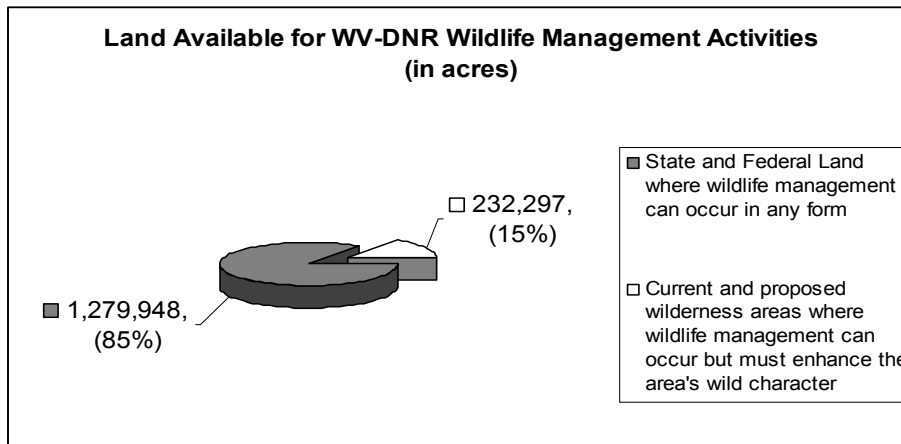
Land Available for WV-DNR Wildlife Management Activities (in acres)

232,297, (15%)

1,279,948, (85%)

State and Federal Land where wildlife management can occur in any form

Current and proposed wilderness areas where wildlife management can occur but must enhance the area's wild character